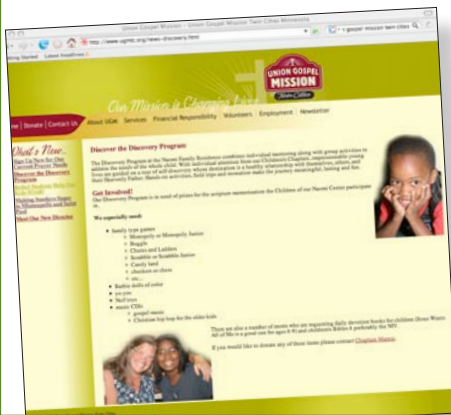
Union Gospel Mission - Union Gospel Mission Twin Cities Minnesota

http://www.ugmtc.org/news-discovery.html

union gospel mission twin cities

Getting Started   Latest Headlines

UNION GOSPEL MISSION

Twin Cities

Our Mission is Changing Lives

Home | Donate | Contact Us

About UGM   Services   Financial Responsibility   Volunteers   Employment   Newsletter

What's New...

Sign Up Now for Our Camp Prayer Needs

Discover the Discovery Program

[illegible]

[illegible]

Meet Our New Director

Discover the Discovery Program

The Discovery Program at the Naomi Family Residence combines individual mentoring along with group activities to address the needs of the whole child. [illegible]

Get Involved!

Our Discovery Program is in need of prizes for the scripture memorization the Children of our Naomi Center participate in.

We especially need:

- family type games
  - Monopoly or Monopoly Junior
  - Boggle
  - Chutes and Ladders
  - Scrabble or Scrabble Junior
  - Candy land
  - checkers or chess
  - etc...
- Barbie dolls of color
- yo-yos
- Nerf toys
- music CDs
  - gospel music
  - Christian hip hop for the older kids

There are also a number of moms who are requesting daily devotion books for children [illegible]

If you would like to donate any of these items please contact Chaplain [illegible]